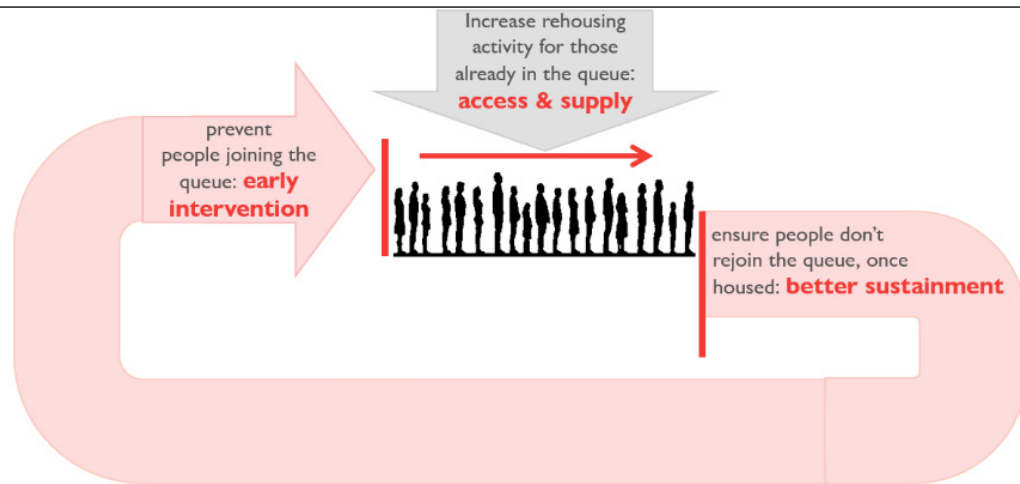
Increase rehousing activity for those already in the queue: access & supply

prevent people joining the queue: early intervention

ensure people don't rejoin the queue, once housed: better sustainment